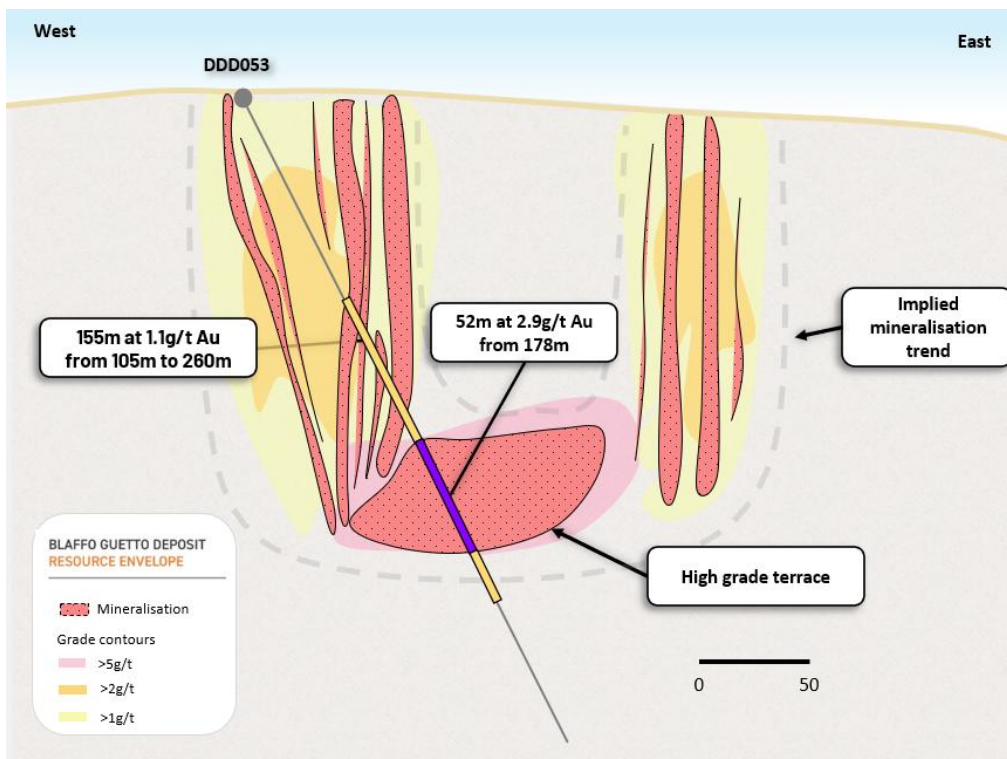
West

East

DDD053

155m at 1.1g/t Au from 105m to 260m

52m at 2.9g/t Au from 178m

Implied mineralisation trend

High grade terrace

BLAFFO GUETTO DEPOSIT
RESOURCE ENVELOPE

Mineralisation

Grade contours

>5g/t

>2g/t

>1g/t

0

50